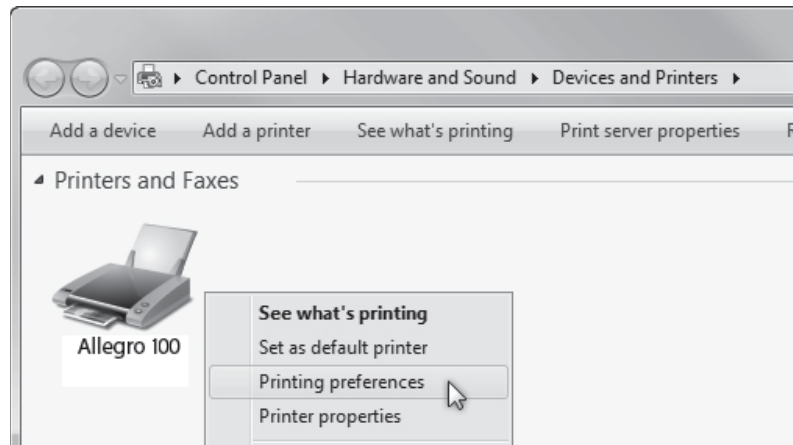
▸ Control Panel ▸ Hardware and Sound ▸ Devices and Printers ▸

Add a device Add a printer See what's printing Print server properties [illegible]

Printers and Faxes

Allegro 100

See what's printing
Set as default printer
Printing preferences
Printer properties